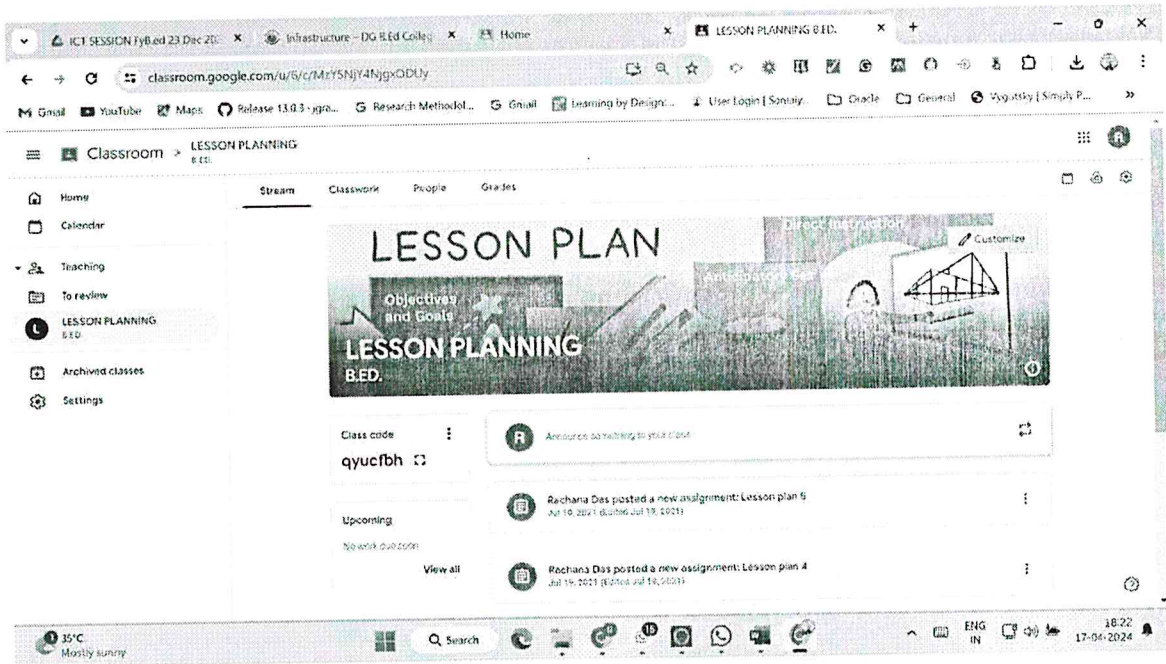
ICT SESSION FyB.ed 23 Dec 20 × Infrastructure – DG B.Ed Colleg × Home × LESSON PLANNING B.ED. × +

classroom.google.com/u/6/c/MzY5NjY4NjgxODUy

Gmail YouTube Maps Release 13.0.3 · ygra... Research Methodol... Gmail Learning by Design:... User Login | Sonaiy... Oracle General Vygotsky | Simply P... »

Classroom > LESSON PLANNING B.ED.

Home
Calendar
Teaching
To review
LESSON PLANNING B.ED
Archived classes
Settings

Stream Classwork People Grades

LESSON PLAN
Direct Instruction
Customize
Objectives and Goals
Anticipatory Set
LESSON PLANNING
B.ED.

Class code
qyucfbh

Upcoming
No work due soon
View all

Announce something to your class

Rachana Das posted a new assignment: Lesson plan 5
Jul 19, 2021 (Edited Jul 19, 2021)

Rachana Das posted a new assignment: Lesson plan 4
Jul 19, 2021 (Edited Jul 19, 2021)

35°C Mostly sunny
Search
ENG IN
18:22
17-04-2024